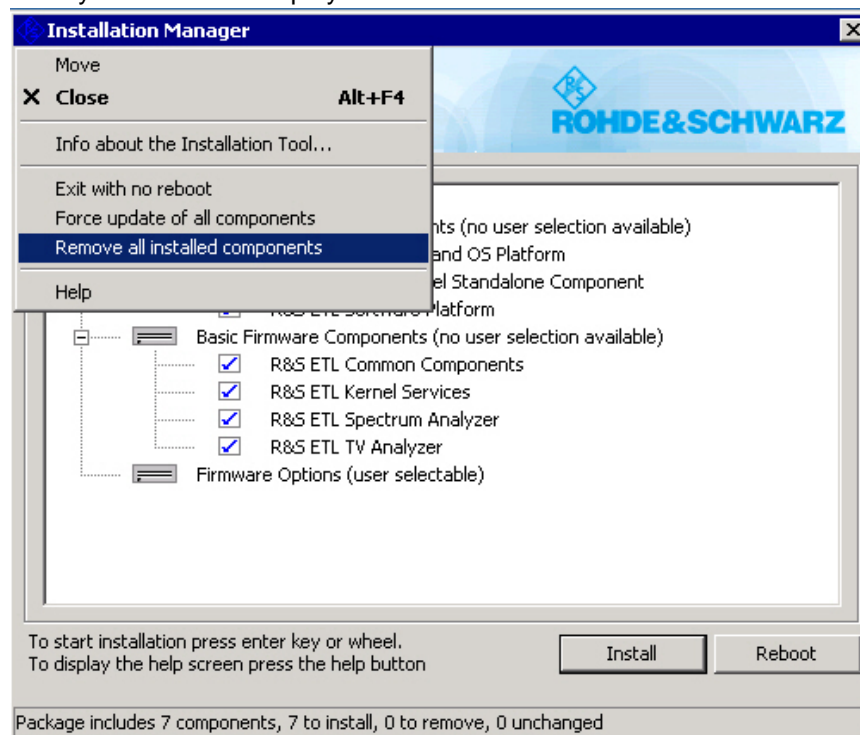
Installation Manager

Move
Close Alt+F4
Info about the Installation Tool...
Exit with no reboot
Force update of all components
Remove all installed components
Help

ROHDE&SCHWARZ

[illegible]nts (no user selection available)
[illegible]and OS Platform
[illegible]el Standalone Component
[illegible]Platform
Basic Firmware Components (no user selection available)
R&S ETL Common Components
R&S ETL Kernel Services
R&S ETL Spectrum Analyzer
R&S ETL TV Analyzer
Firmware Options (user selectable)

To start installation press enter key or wheel.
To display the help screen press the help button

Install
Reboot

Package includes 7 components, 7 to install, 0 to remove, 0 unchanged